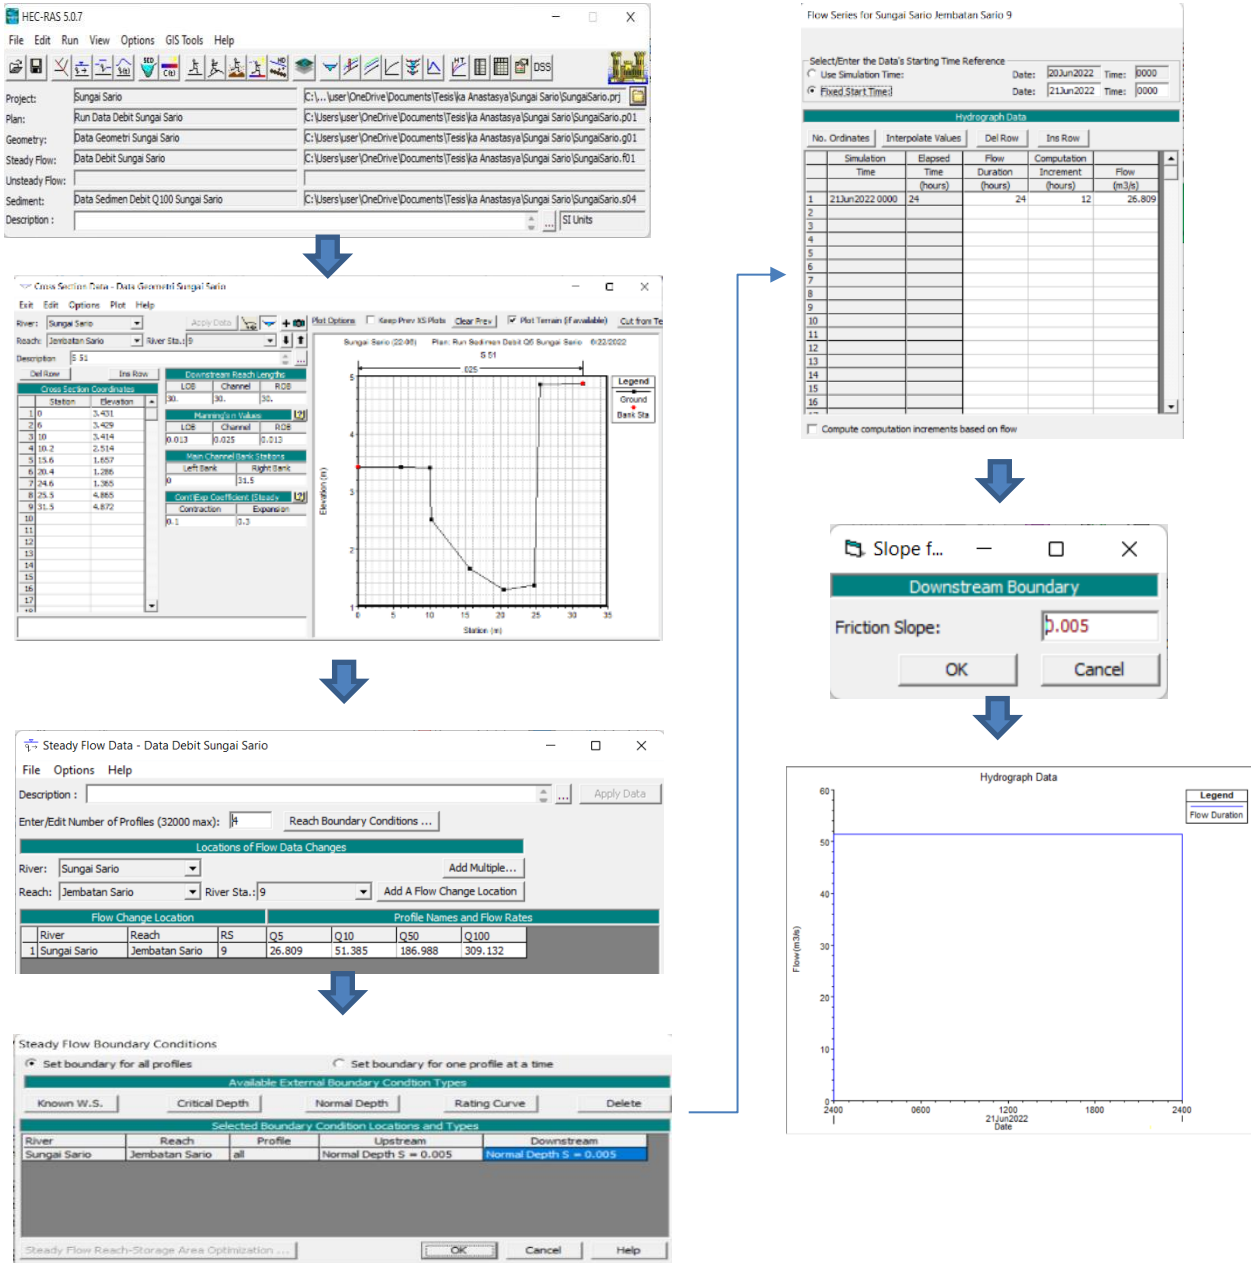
HEC-RAS 5.0.7
File Edit Run View Options GIS Tools Help
DSS
Project: Sungai Sario C:\...\user\OneDrive\Documents\Tesis\ka Anastasya\Sungai Sario\SungaiSario.prj
Plan: Run Data Debit Sungai Sario C:\Users\user\OneDrive\Documents\Tesis\ka Anastasya\Sungai Sario\SungaiSario.p01
Geometry: Data Geometri Sungai Sario C:\Users\user\OneDrive\Documents\Tesis\ka Anastasya\Sungai Sario\SungaiSario.g01
Steady Flow: Data Debit Sungai Sario C:\Users\user\OneDrive\Documents\Tesis\ka Anastasya\Sungai Sario\SungaiSario.f01
Unsteady Flow:
Sediment: Data Sedimen Debit Q100 Sungai Sario C:\Users\user\OneDrive\Documents\Tesis\ka Anastasya\Sungai Sario\SungaiSario.s04
Description : SI Units

Cross Section Data - Data Geometri Sungai Sario
Exit Edit Options Plot Help
River: Sungai Sario Apply Data Plot Options Keep Prev XS Plots Clear Prev Plot Terrain (if available) Cut from Te
Reach: Jembatan Sario River Sta.: 9
Description 5 S1
Del Row Ins Row
Cross Section Coordinates
| | Station | Elevation |
|---|---|---|
| 1 | 0 | 3.431 |
| 2 | 6 | 3.429 |
| 3 | 10 | 3.414 |
| 4 | 10.2 | 2.514 |
| 5 | 15.6 | 1.657 |
| 6 | 20.4 | 1.286 |
| 7 | 24.6 | 1.385 |
| 8 | 25.5 | 4.865 |
| 9 | 31.5 | 4.872 |
| 10 | | |
| 11 | | |
| 12 | | |
| 13 | | |
| 14 | | |
| 15 | | |
| 16 | | |
| 17 | | |
| 18 | | |
Downstream Reach Lengths
| LOB | Channel | ROB |
|---|---|---|
| 30. | 30. | 30. |
Manning's n Values
| LOB | Channel | ROB |
|---|---|---|
| 0.013 | 0.025 | 0.013 |
Main Channel Bank Stations
| Left Bank | Right Bank |
|---|---|
| 0 | 31.5 |
Cont\Exp Coefficient (Steady
| Contraction | Expansion |
|---|---|
| 0.1 | 0.3 |
Sungai Sario (22-06) Plan: Run Sedimen Debit Q5 Sungai Sario 6/22/2022
S 51
.025
Legend
Ground
Bank Sta
Elevation (m)
Station (m)
0 5 10 15 20 25 30 35
1 2 3 4 5

Steady Flow Data - Data Debit Sungai Sario
File Options Help
Description : Apply Data
Enter/Edit Number of Profiles (32000 max): 4 Reach Boundary Conditions ...
Locations of Flow Data Changes
River: Sungai Sario Add Multiple...
Reach: Jembatan Sario River Sta.: 9 Add A Flow Change Location
Flow Change Location Profile Names and Flow Rates
| | River | Reach | RS | Q5 | Q10 | Q50 | Q100 |
|---|---|---|---|---|---|---|---|
| 1 | Sungai Sario | Jembatan Sario | 9 | 26.809 | 51.385 | 186.988 | 309.132 |

Steady Flow Boundary Conditions
Set boundary for all profiles Set boundary for one profile at a time
Available External Boundary Condtion Types
Known W.S. Critical Depth Normal Depth Rating Curve Delete
Selected Boundary Condition Locations and Types
| River | Reach | Profile | Upstream | Downstream |
|---|---|---|---|---|
| Sungai Sario | Jembatan Sario | all | Normal Depth S = 0.005 | Normal Depth S = 0.005 |
Steady Flow Reach-Storage Area Optimization ... OK Cancel Help

Flow Series for Sungai Sario Jembatan Sario 9
Select/Enter the Data's Starting Time Reference
Use Simulation Time: Date: 20Jun2022 Time: 0000
Fixed Start Time: Date: 21Jun2022 Time: 0000
Hydrograph Data
No. Ordinates Interpolate Values Del Row Ins Row
| | Simulation Time | Elapsed Time (hours) | Flow Duration (hours) | Computation Increment (hours) | Flow (m3/s) |
|---|---|---|---|---|---|
| 1 | 21Jun2022 0000 | 24 | 24 | 12 | 26.809 |
| 2 | | | | | |
| 3 | | | | | |
| 4 | | | | | |
| 5 | | | | | |
| 6 | | | | | |
| 7 | | | | | |
| 8 | | | | | |
| 9 | | | | | |
| 10 | | | | | |
| 11 | | | | | |
| 12 | | | | | |
| 13 | | | | | |
| 14 | | | | | |
| 15 | | | | | |
| 16 | | | | | |
Compute computation increments based on flow

Slope f...
Downstream Boundary
Friction Slope: 0.005
OK Cancel

Hydrograph Data
Legend
Flow Duration
Flow (m3/s)
0 10 20 30 40 50 60
2400 0600 1200 1800 2400
21Jun2022
Date